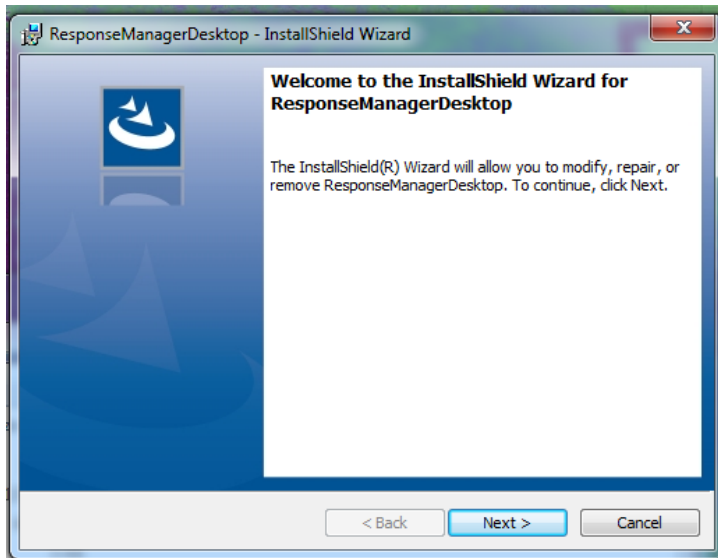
ResponseManagerDesktop - InstallShield Wizard

Welcome to the InstallShield Wizard for ResponseManagerDesktop

The InstallShield(R) Wizard will allow you to modify, repair, or remove ResponseManagerDesktop. To continue, click Next.

< Back

Next >

Cancel